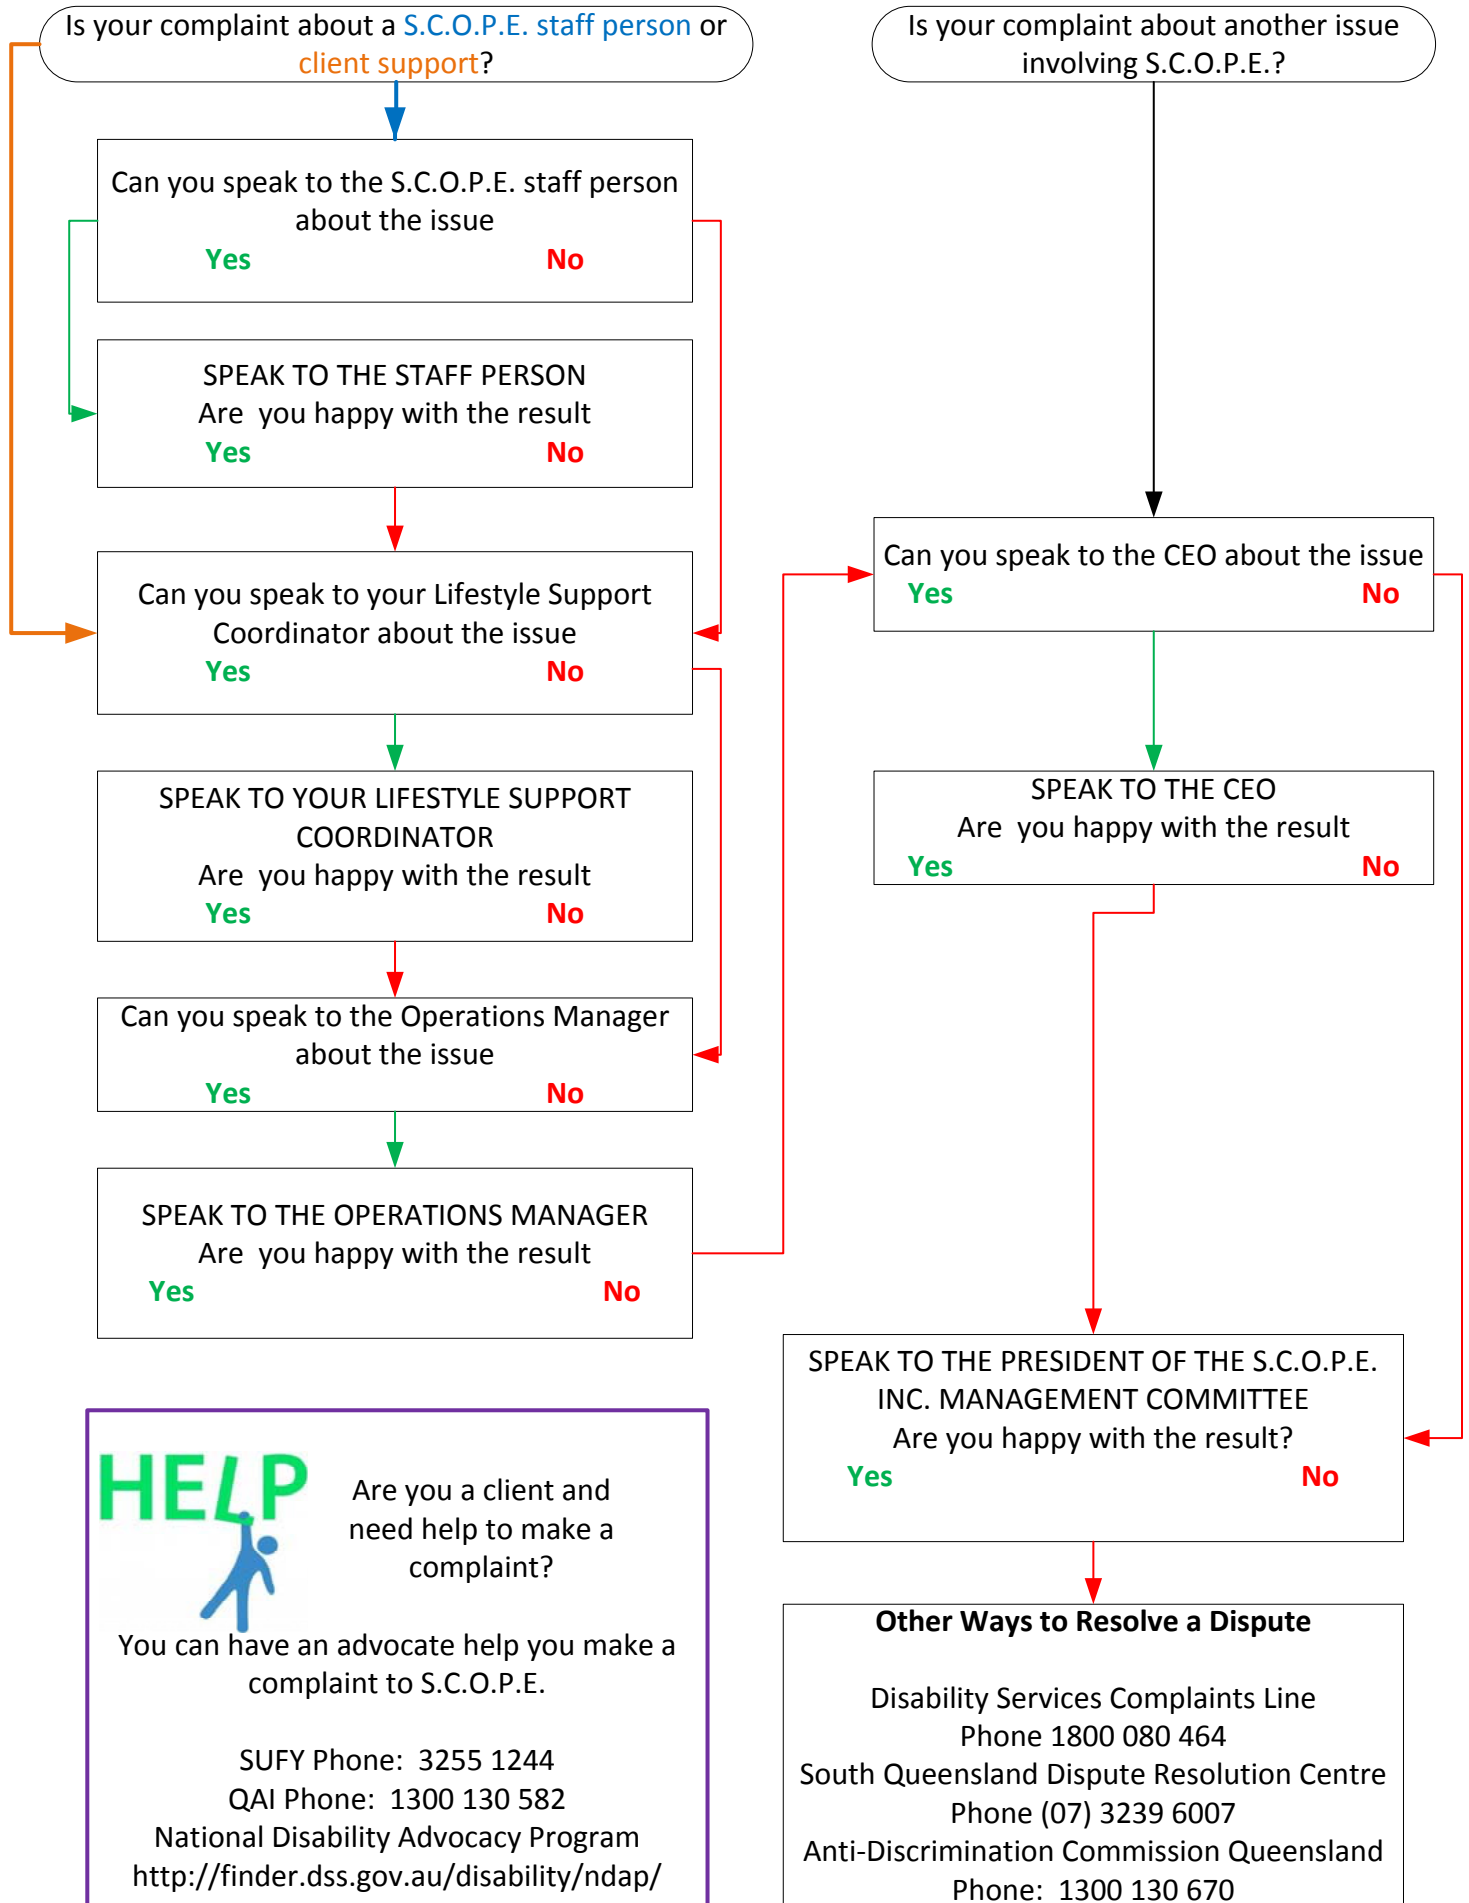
Is your complaint about a S.C.O.P.E. staff person or client support?

Can you speak to the S.C.O.P.E. staff person about the issue
Yes No

SPEAK TO THE STAFF PERSON
Are you happy with the result
Yes No

Can you speak to your Lifestyle Support Coordinator about the issue
Yes No

SPEAK TO YOUR LIFESTYLE SUPPORT COORDINATOR
Are you happy with the result
Yes No

Can you speak to the Operations Manager about the issue
Yes No

SPEAK TO THE OPERATIONS MANAGER
Are you happy with the result
Yes No

HELP

Are you a client and need help to make a complaint?

You can have an advocate help you make a complaint to S.C.O.P.E.

SUFY Phone: 3255 1244
QAI Phone: 1300 130 582
National Disability Advocacy Program
http://finder.dss.gov.au/disability/ndap/

Is your complaint about another issue involving S.C.O.P.E.?

Can you speak to the CEO about the issue
Yes No

SPEAK TO THE CEO
Are you happy with the result
Yes No

SPEAK TO THE PRESIDENT OF THE S.C.O.P.E. INC. MANAGEMENT COMMITTEE
Are you happy with the result?
Yes No

Other Ways to Resolve a Dispute

Disability Services Complaints Line
Phone 1800 080 464
South Queensland Dispute Resolution Centre
Phone (07) 3239 6007
Anti-Discrimination Commission Queensland
Phone: 1300 130 670